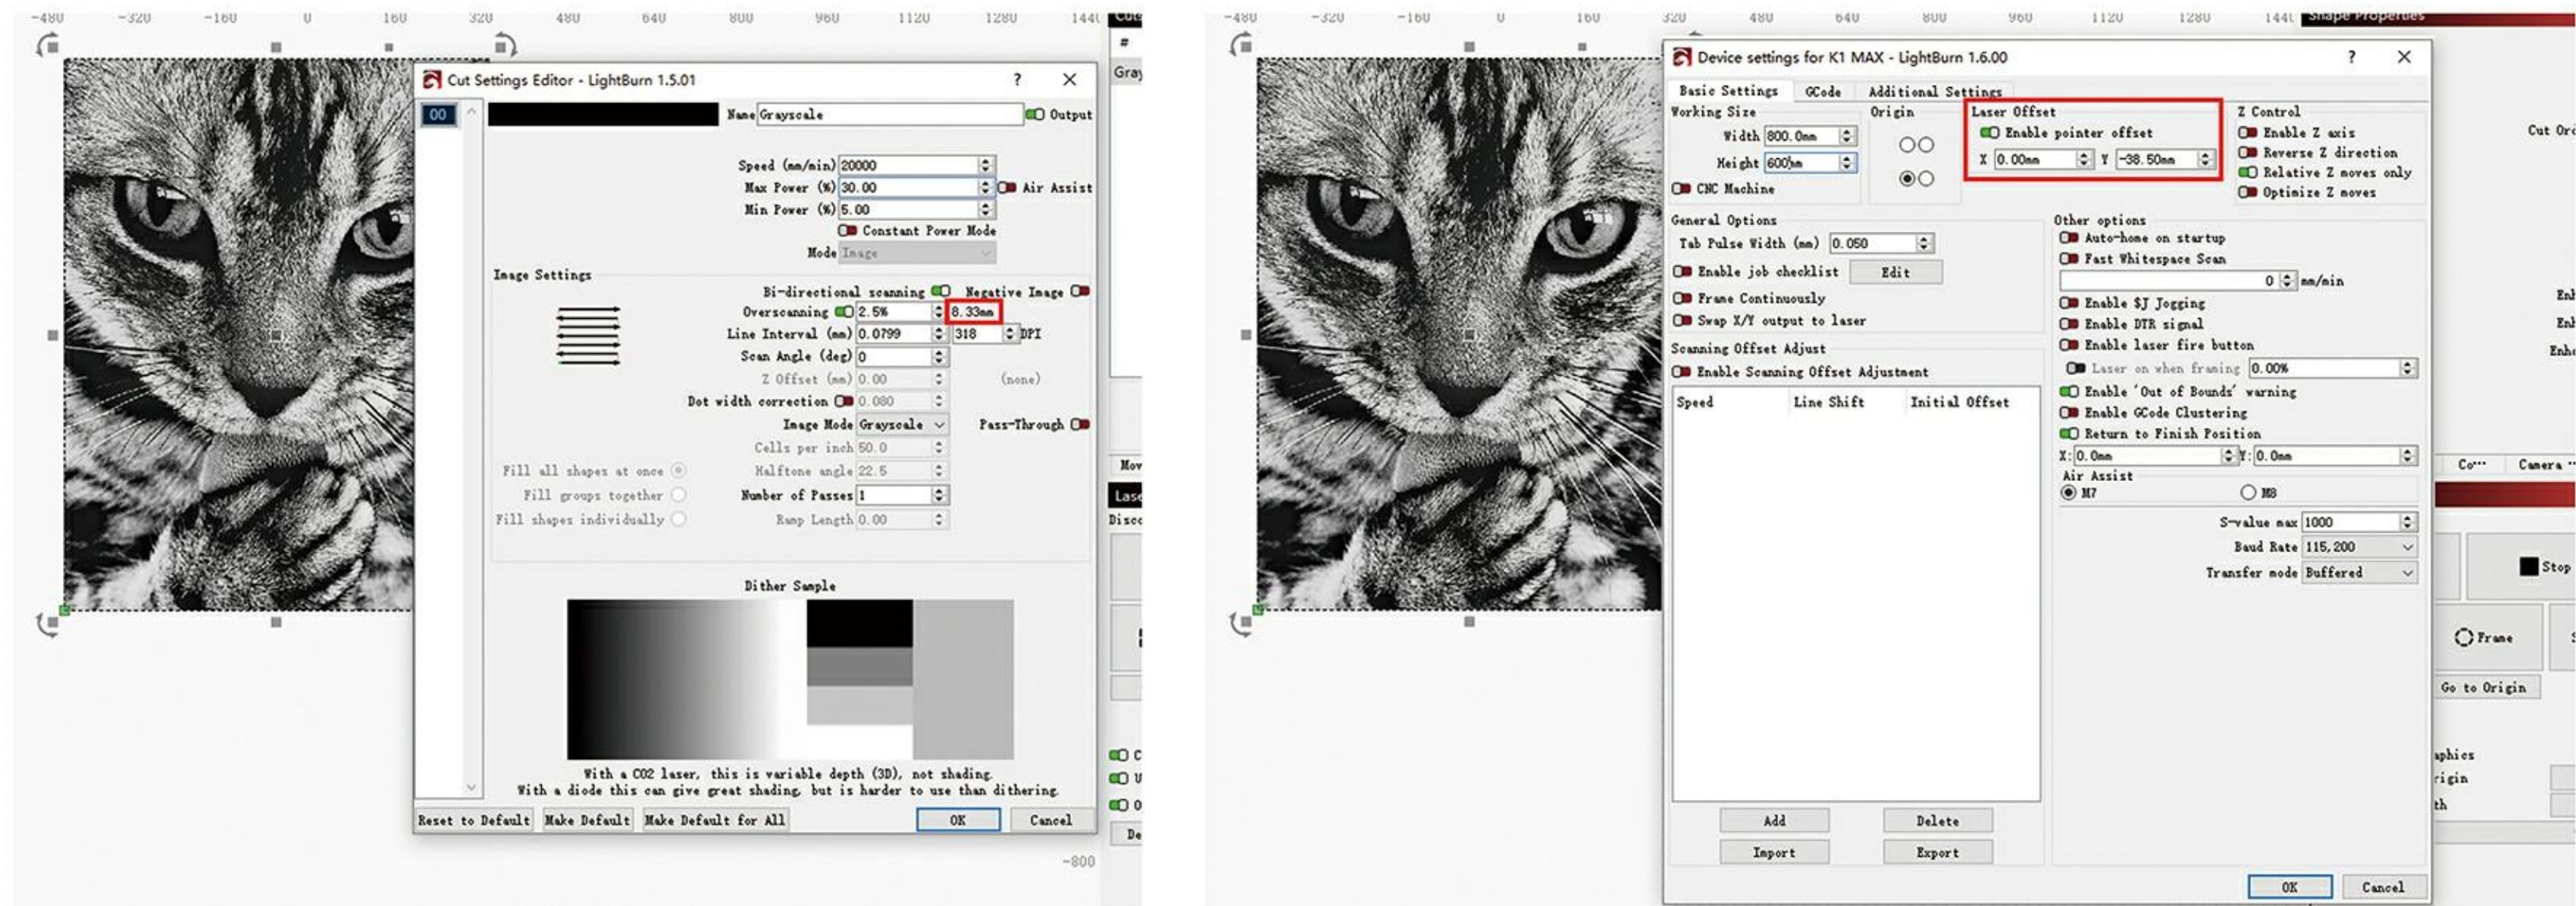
-480 -320 -160 0 160 320 480 640 800 960 1120 1280 1440

Cut Settings Editor - LightBurn 1.5.01 ? ✕

00

Name Grayscale Output

Speed (mm/min) 20000
Max Power (%) 30.00 Air Assist
Min Power (%) 5.00
Constant Power Mode
Mode Image

Image Settings
Bi-directional scanning Negative Image
Overscanning 2.5% 8.33mm
Line Interval (mm) 0.0799 318 DPI
Scan Angle (deg) 0
Z Offset (mm) 0.00 (none)
Dot width correction 0.080
Image Mode Grayscale Pass-Through
Cells per inch 50.0
Fill all shapes at once Halftone angle 22.5
Fill groups together Number of Passes 1
Fill shapes individually Ramp Length 0.00

Dither Sample

With a CO2 laser, this is variable depth (3D), not shading.
With a diode this can give great shading, but is harder to use than dithering.

Reset to Default Make Default Make Default for All OK Cancel

-800

Cut
#
Gray
Mov
Lase
Disc
De

-480 -320 -160 0 160 320 480 640 800 960 1120 1280 1440 Shape Properties

Device settings for K1 MAX - LightBurn 1.6.00 ? ✕

Basic Settings GCode Additional Settings

Working Size
Width 800.0mm
Height 600mm
CNC Machine

Origin

Laser Offset
Enable pointer offset
X 0.00mm Y -38.50mm

Z Control
Enable Z axis
Reverse Z direction
Relative Z moves only
Optimize Z moves

General Options
Tab Pulse Width (ms) 0.050
Enable job checklist Edit
Frame Continuously
Swap X/Y output to laser

Scanning Offset Adjust
Enable Scanning Offset Adjustment

| Speed | Line Shift | Initial Offset |
|---|---|---|

Add Delete
Import Export

Other options
Auto-home on startup
Fast Whitespace Scan
0 mm/min
Enable $J Jogging
Enable DTR signal
Enable laser fire button
Laser on when framing 0.00%
Enable 'Out of Bounds' warning
Enable GCode Clustering
Return to Finish Position
X: 0.0mm Y: 0.0mm
Air Assist
M7 M8
S-value max 1000
Baud Rate 115,200
Transfer mode Buffered

OK Cancel

Cut Ord
Enl
Enl
Enh
Co··· Camera ···
Stop
Frame
Go to Origin
aphics
rigin
th